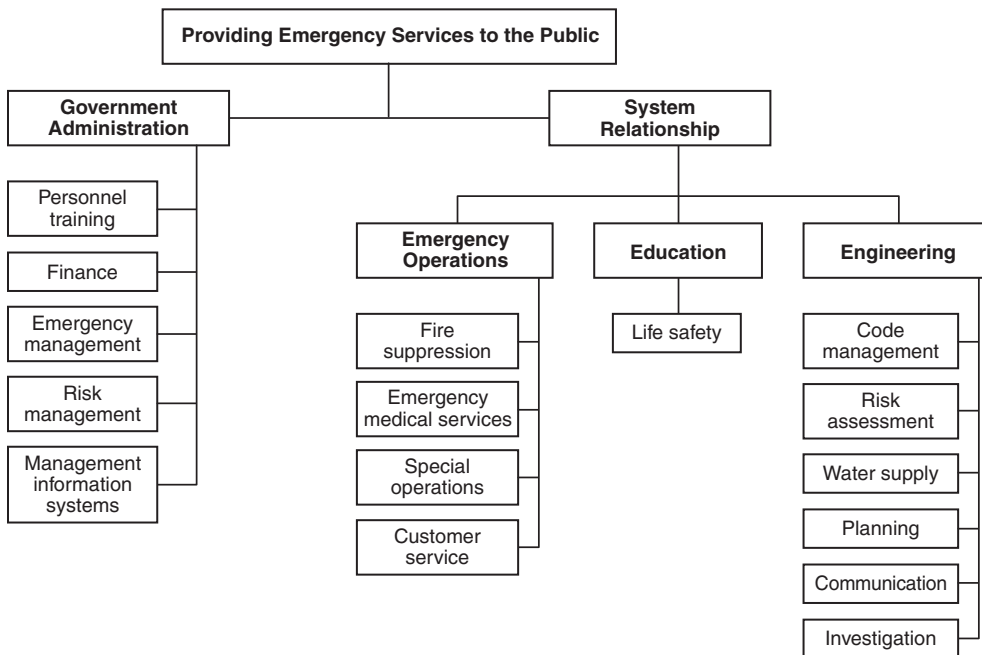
Providing Emergency Services to the Public

Government Administration

Personnel training

Finance

Emergency management

Risk management

Management information systems

System Relationship

Emergency Operations

Fire suppression

Emergency medical services

Special operations

Customer service

Education

Life safety

Engineering

Code management

Risk assessment

Water supply

Planning

Communication

Investigation